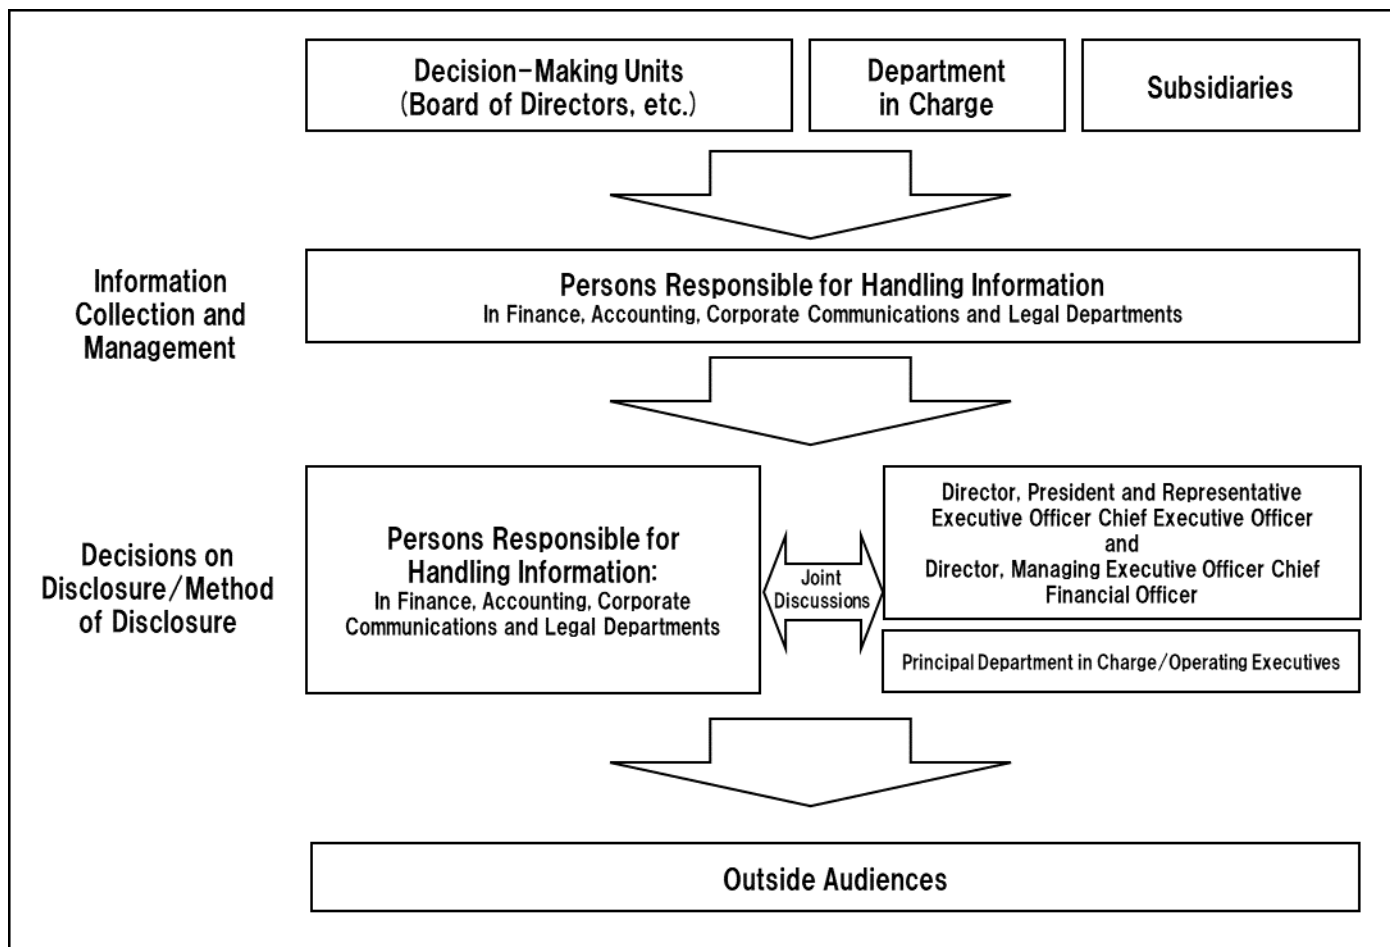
Decision-Making Units (Board of Directors, etc.)

Department in Charge

Subsidiaries

Information Collection and Management

Persons Responsible for Handling Information
In Finance, Accounting, Corporate Communications and Legal Departments

Decisions on Disclosure/Method of Disclosure

Persons Responsible for Handling Information:
In Finance, Accounting, Corporate Communications and Legal Departments

Joint Discussions

Director, President and Representative Executive Officer Chief Executive Officer
and
Director, Managing Executive Officer Chief Financial Officer

Principal Department in Charge/Operating Executives

Outside Audiences